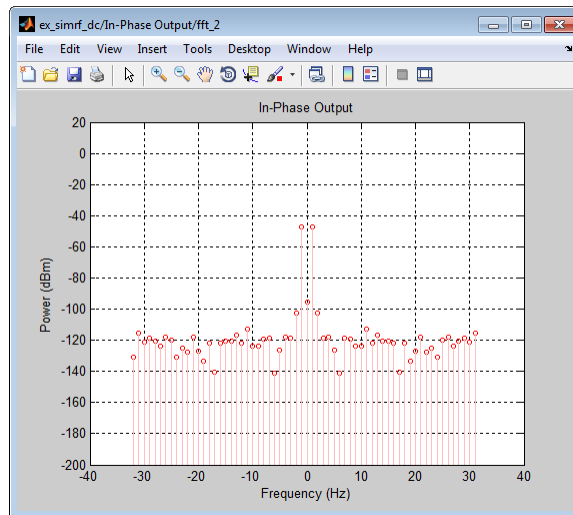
ex_simrf_dc/In-Phase Output/fft_2

File Edit View Insert Tools Desktop Window Help

In-Phase Output

20
0
-20
-40
-60
-80
-100
-120
-140
-160
-180
-200

Power (dBm)

-40 -30 -20 -10 0 10 20 30 40

Frequency (Hz)